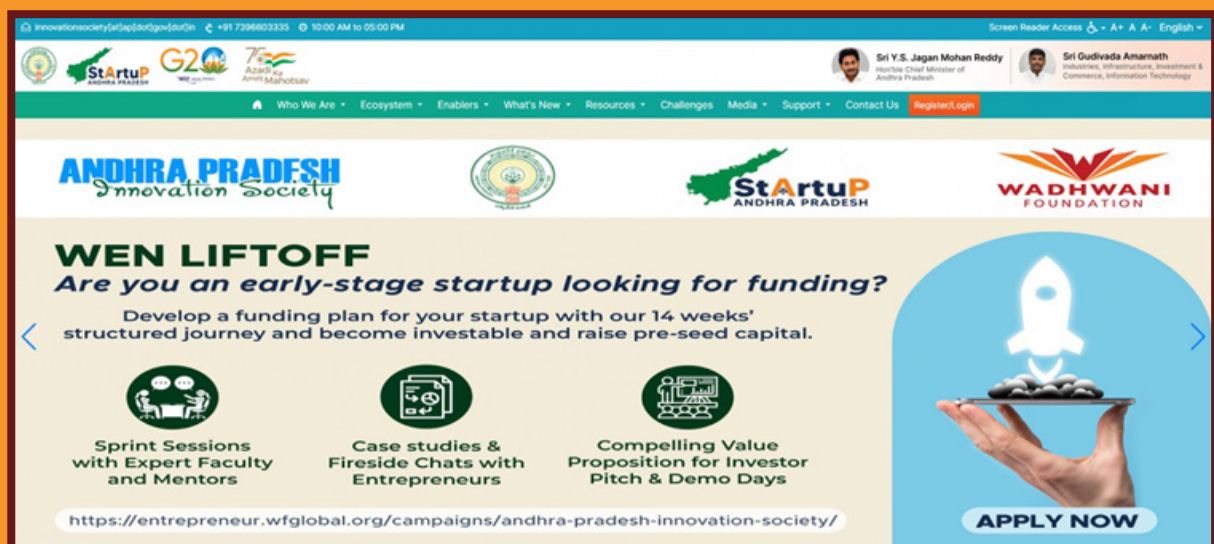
innovationsociety[at]ap[dot]gov[dot]in +91 7396603335 10:00 AM to 05:00 PM Screen Reader Access A+ A A- English

StArtuP ANDHRA PRADESH G20 75 Azadi Ka Amrit Mahotsav

Sri Y.S. Jagan Mohan Reddy Hon'ble Chief Minister of Andhra Pradesh

Sri Gudivada Amarnath Industries, Infrastructure, Investment & Commerce, Information Technology

Who We Are Ecosystem Enablers What's New Resources Challenges Media Support Contact Us Register/Login

ANDHRA PRADESH Innovation Society

StArtuP ANDHRA PRADESH

WADHWANI FOUNDATION

WEN LIFTOFF
Are you an early-stage startup looking for funding?

Develop a funding plan for your startup with our 14 weeks' structured journey and become investable and raise pre-seed capital.

Sprint Sessions with Expert Faculty and Mentors

Case studies & Fireside Chats with Entrepreneurs

Compelling Value Proposition for Investor Pitch & Demo Days

https://entrepreneur.wfglobal.org/campaigns/andhra-pradesh-innovation-society/

APPLY NOW